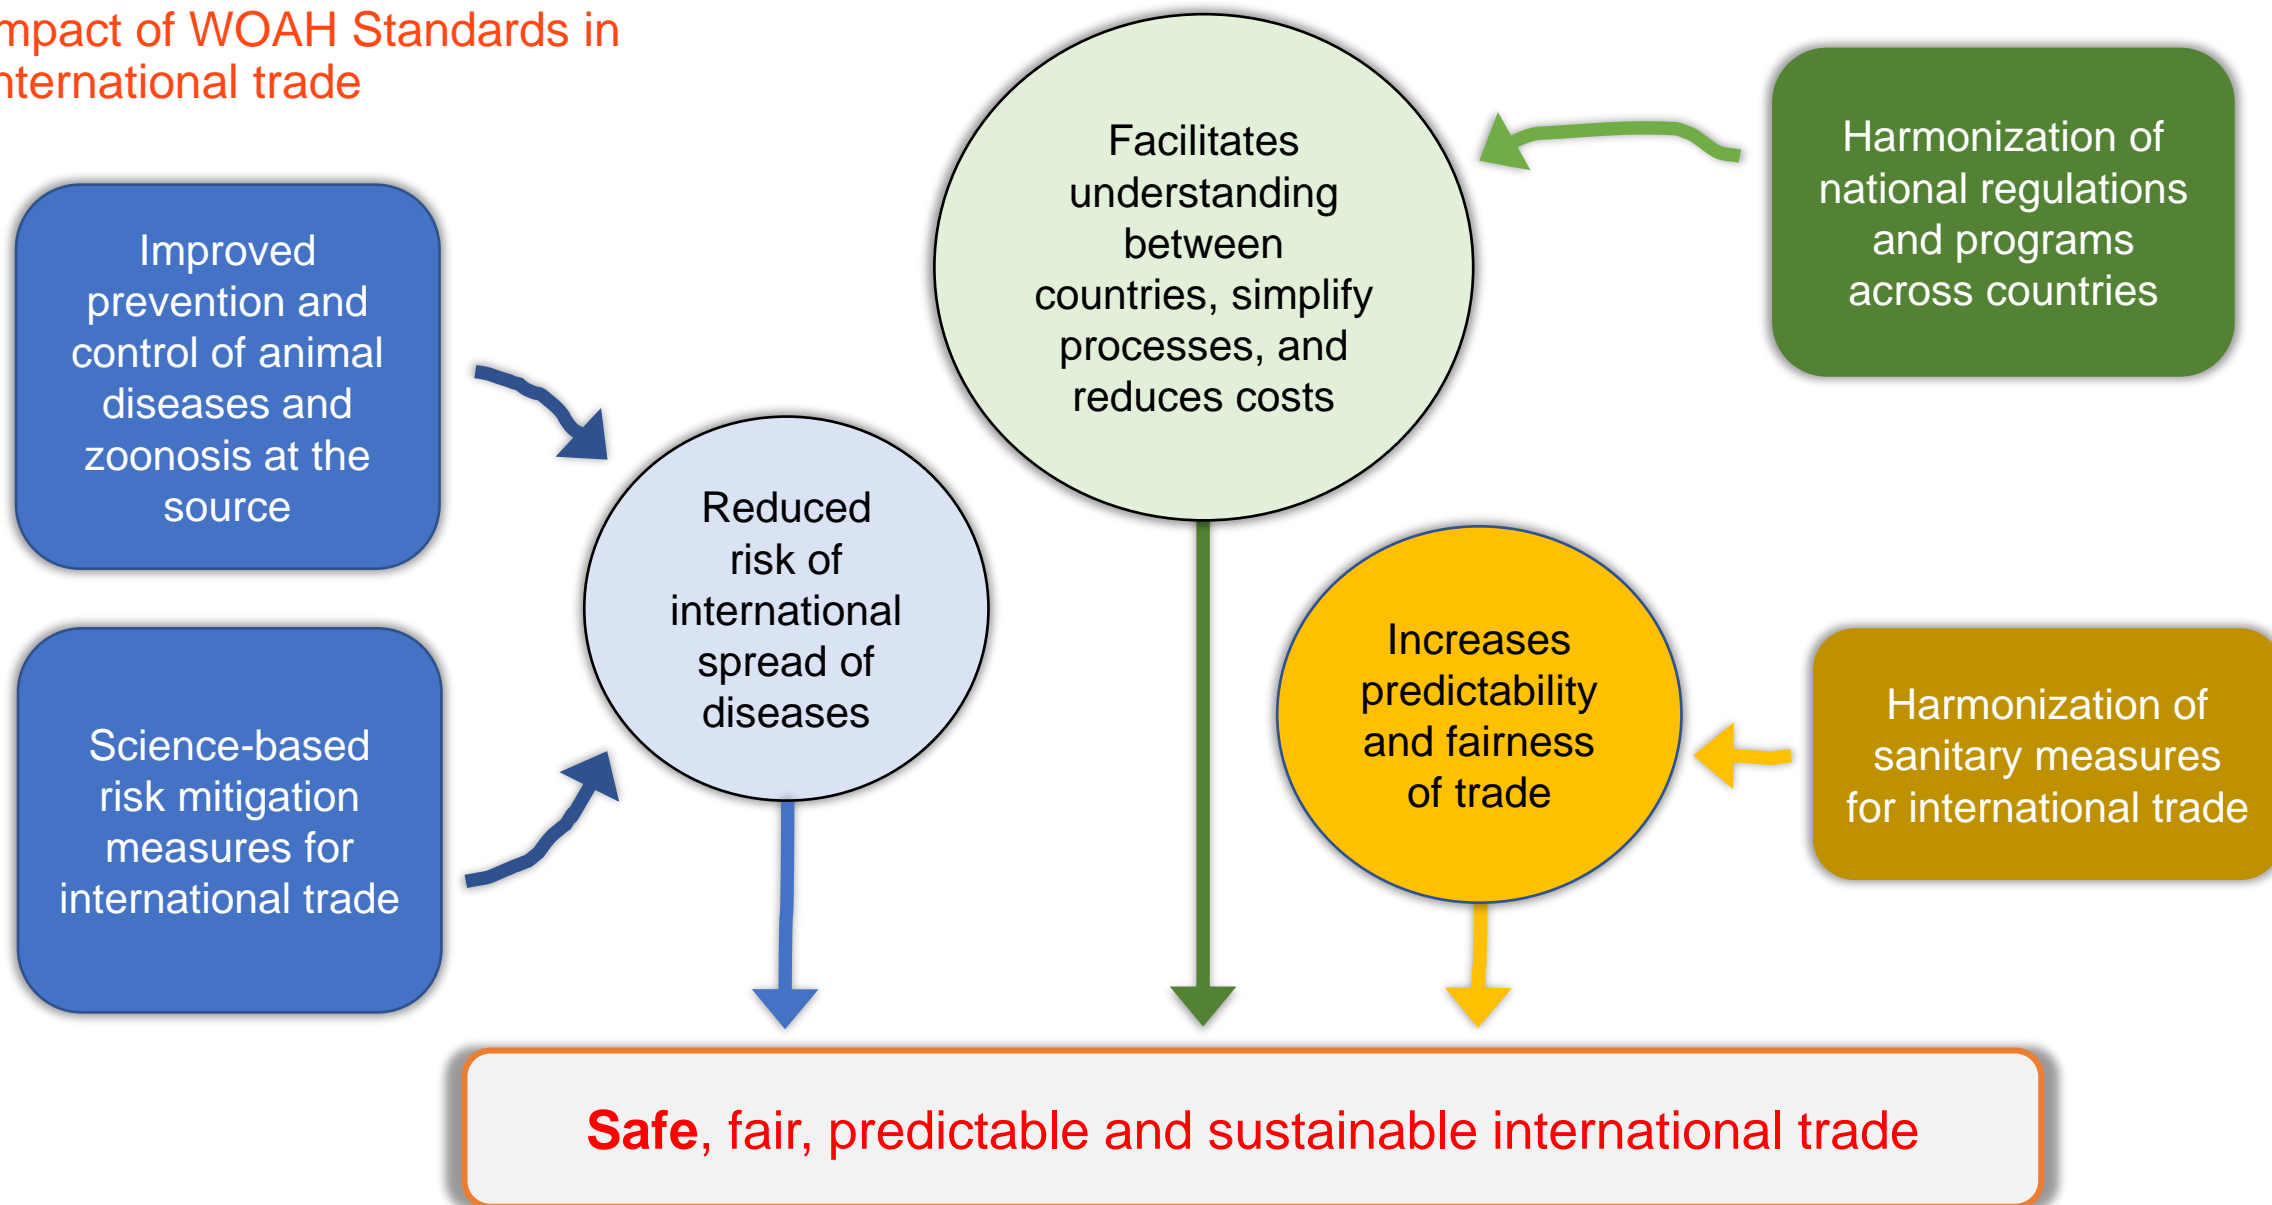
mpact of WOAH Standards in nternational trade

Improved prevention and control of animal diseases and zoonosis at the source

Science-based risk mitigation measures for international trade

Reduced risk of international spread of diseases

Facilitates understanding between countries, simplify processes, and reduces costs

Harmonization of national regulations and programs across countries

Increases predictability and fairness of trade

Harmonization of sanitary measures for international trade

Safe, fair, predictable and sustainable international trade